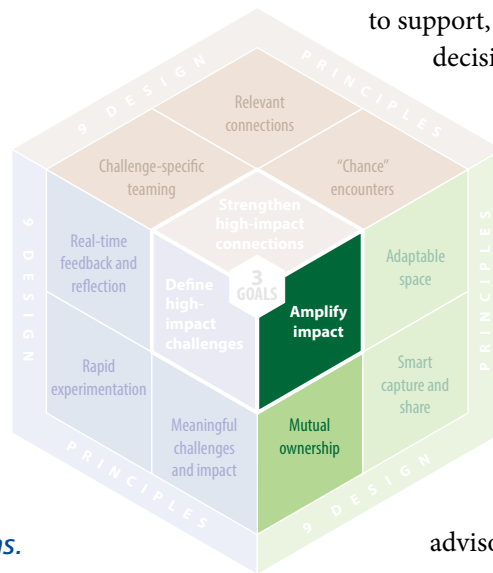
to support,
decisi

9 DESIGN

PRINCIPLES

Relevant connections

Challenge-specific teaming

"Chance" encounters

Strengthen high-impact connections

9 DESIGN

Real-time feedback and reflection

Define high-impact challenges

3 GOALS

Amplify impact

Adaptable space

PRINCIPLES

Rapid experimentation

Smart capture and share

Meaningful challenges and impact

Mutual ownership

PRINCIPLES

9 DESIGN

ns.

adviso